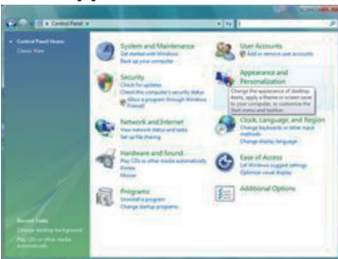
Control Panel

Control Panel Home
Classic View

System and Maintenance
Get started with Windows
Back up your computer

Security
Check for updates
Check this computer's security status
Allow a program through Windows Firewall

Network and Internet
View network status and tasks
Set up file sharing

Hardware and Sound
Play CDs or other media automatically
Printer
Mouse

Programs
Uninstall a program
Change startup programs

User Accounts
Add or remove user accounts

Appearance and Personalization
Change the appearance of desktop items, apply a theme or screen saver to your computer, or customize the Start menu and taskbar.

Clock, Language, and Region
Change keyboards or other input methods
Change display language

Ease of Access
Let Windows suggest settings
Optimize visual display

Additional Options

Recent Tasks
Change desktop background
Play CDs or other media automatically